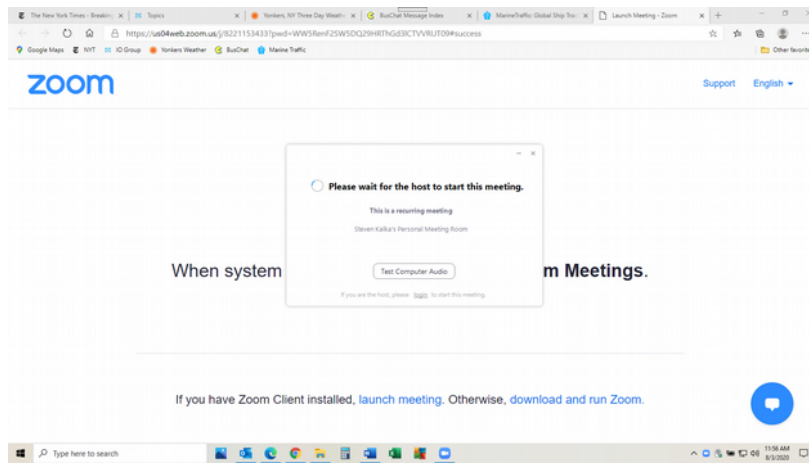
The New York Times - Breakin ×
Topics ×
Yonkers, NY Three Day Weath ×
BusChat Message Index ×
MarineTraffic: Global Ship Tra ×
Launch Meeting - Zoom ×
+

https://us04web.zoom.us/j/8221153433?pwd=WW5RenF25W5DQ29HRThGd3lCTVVRUT09#success

Google Maps
NYT
IO Group
Yonkers Weather
BusChat
Marine Traffic
Other favorites

zoom

Support
English

Please wait for the host to start this meeting.

This is a recurring meeting

Steven Kalka's Personal Meeting Room

Test Computer Audio

If you are the host, please login to start this meeting.

When system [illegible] m Meetings.

If you have Zoom Client installed, launch meeting. Otherwise, download and run Zoom.

Type here to search

11:56 AM
8/3/2020